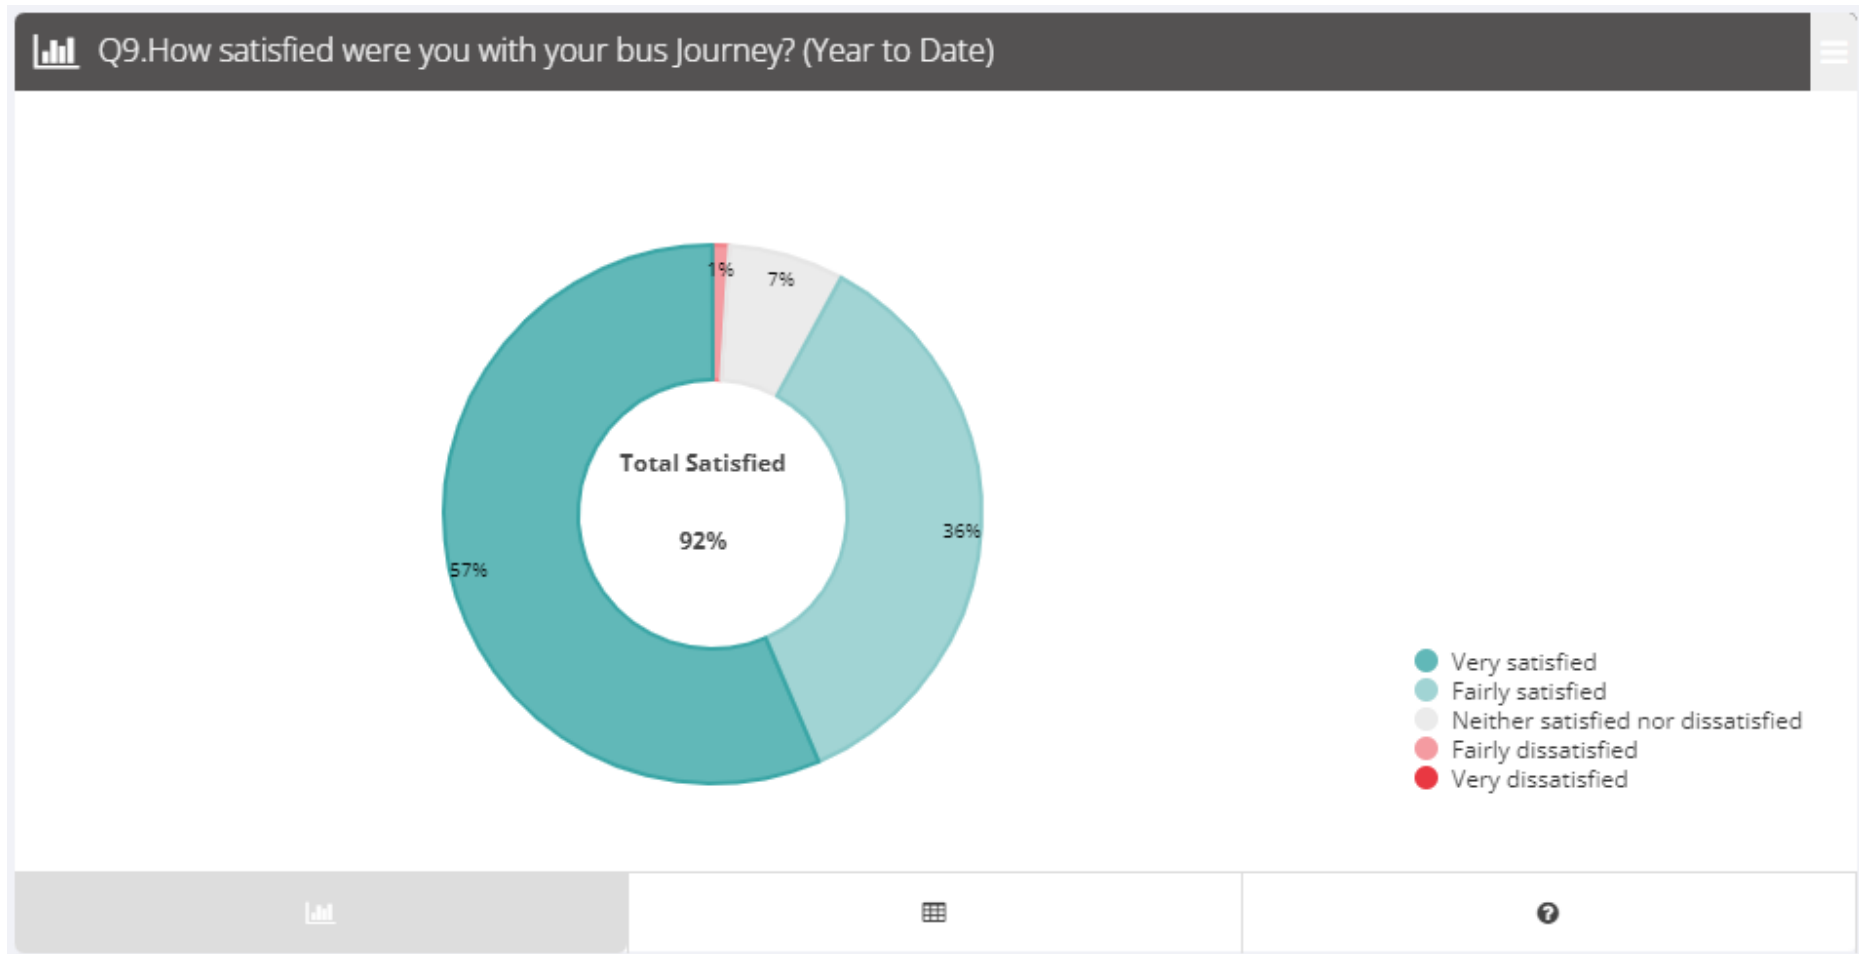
Q9.How satisfied were you with your bus Journey? (Year to Date)

1%
7%
36%
57%

Total Satisfied

92%

Very satisfied
Fairly satisfied
Neither satisfied nor dissatisfied
Fairly dissatisfied
Very dissatisfied